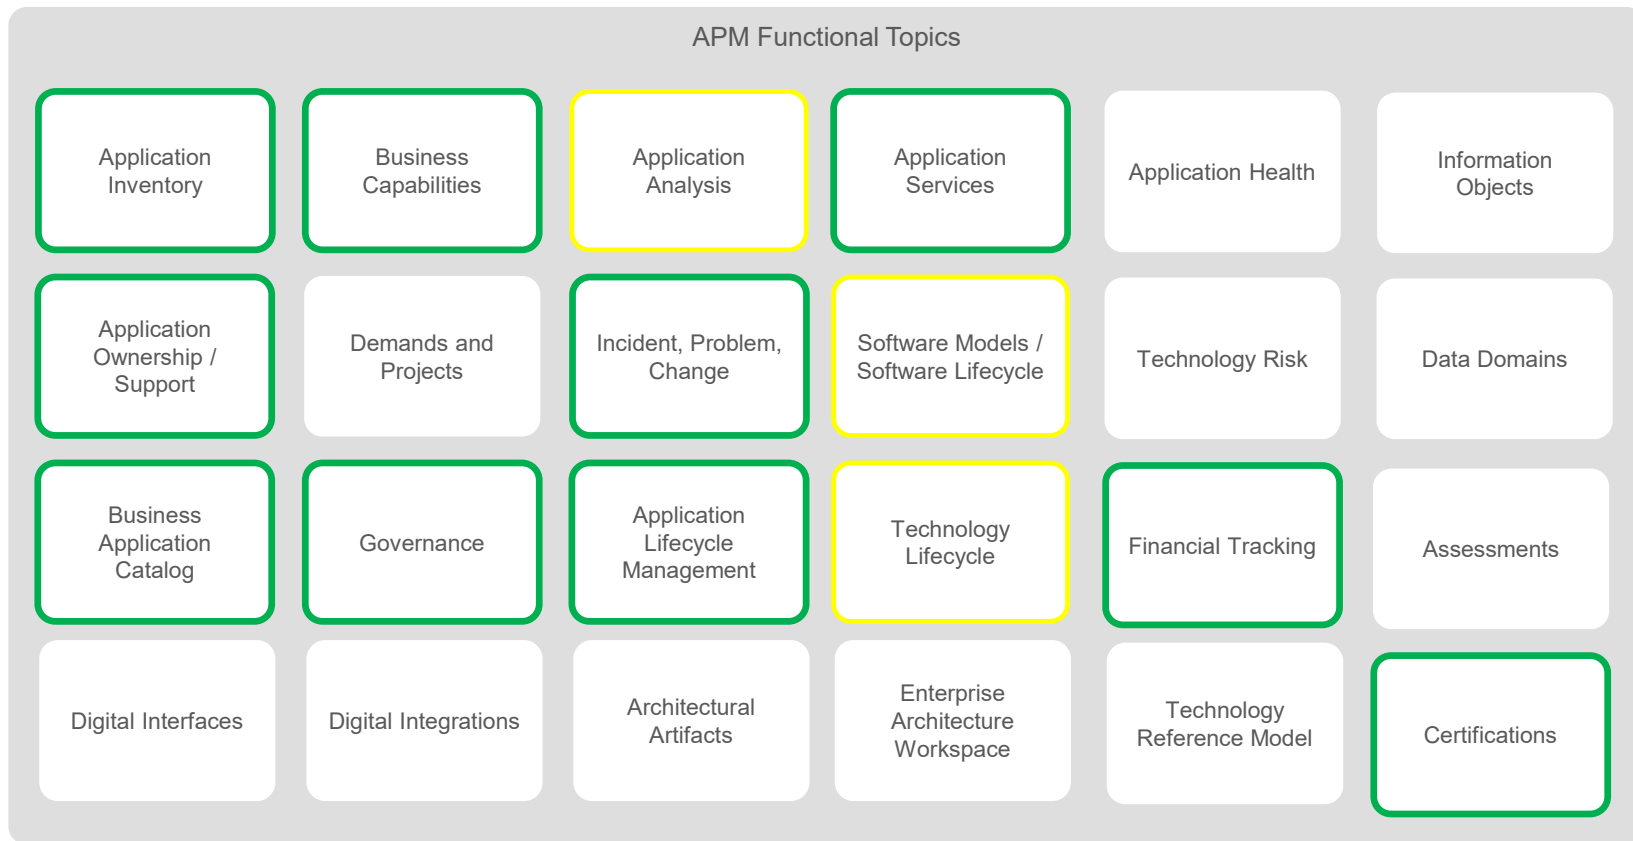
APM Functional Topics

Application Inventory

Business Capabilities

Application Analysis

Application Services

Application Health

Information Objects

Application Ownership / Support

Demands and Projects

Incident, Problem, Change

Software Models / Software Lifecycle

Technology Risk

Data Domains

Business Application Catalog

Governance

Application Lifecycle Management

Technology Lifecycle

Financial Tracking

Assessments

Digital Interfaces

Digital Integrations

Architectural Artifacts

Enterprise Architecture Workspace

Technology Reference Model

Certifications